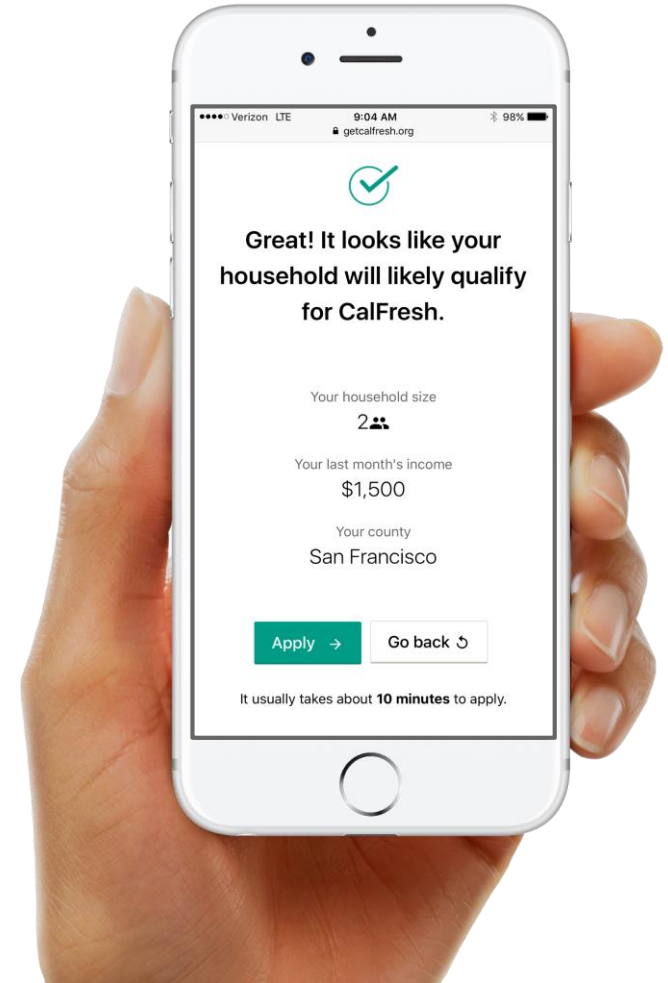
●●●●○ Verizon LTE 9:04 AM 98%
getcalfresh.org

Great! It looks like your household will likely qualify for CalFresh.

Your household size
2

Your last month's income
$1,500

Your county
San Francisco

Apply →

Go back

It usually takes about **10 minutes** to apply.